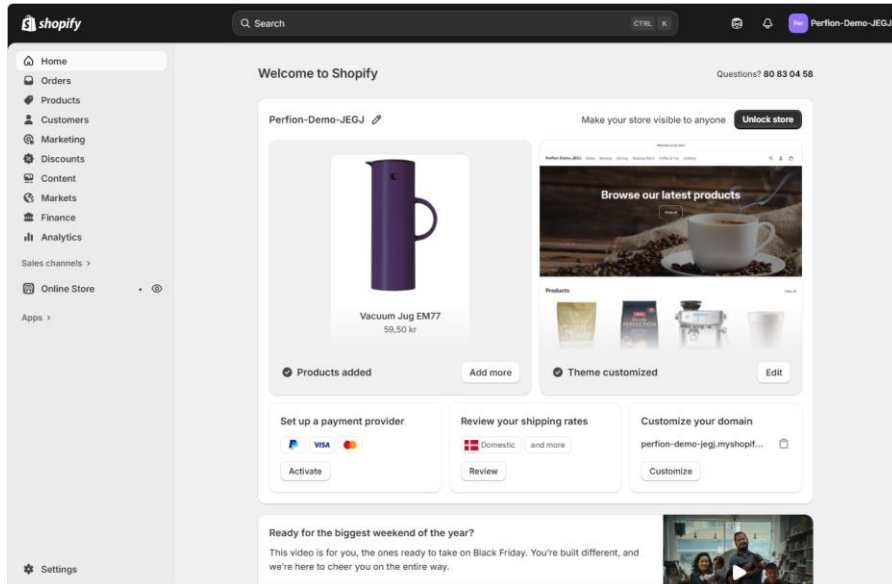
shopify

Search CTRL K

Per Perfion-Demo-JEGJ

Home
Orders
Products
Customers
Marketing
Discounts
Content
Markets
Finance
Analytics

Sales channels >

Online Store

Apps >

Settings

Welcome to Shopify

Questions? 80 83 04 58

Perfion-Demo-JEGJ

Make your store visible to anyone

Unlock store

Vacuum Jug EM77
59,50 kr

Browse our latest products

Products

Products added

Add more

Theme customized

Edit

Set up a payment provider

VISA

Activate

Review your shipping rates

Domestic and more

Review

Customize your domain

perfion-demo-jegj.myshopif...

Customize

Ready for the biggest weekend of the year?

This video is for you, the ones ready to take on Black Friday. You're built different, and we're here to cheer you on the entire way.